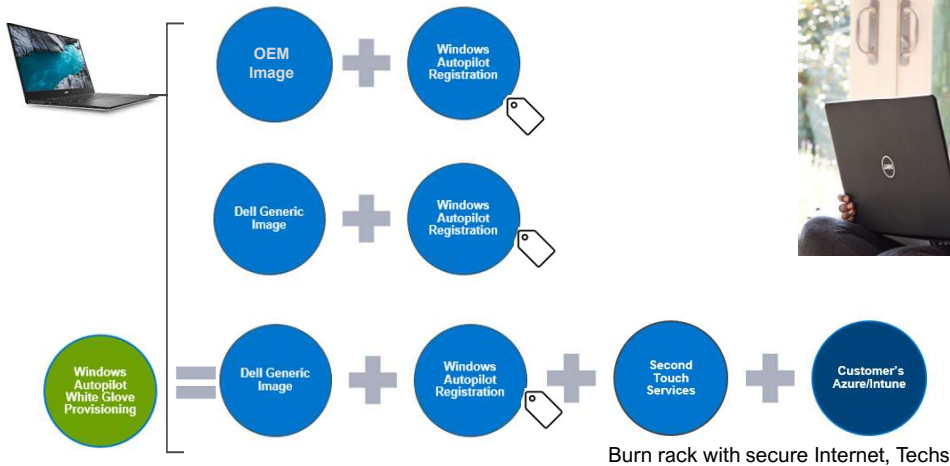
OEM Image

Windows Autopilot Registration

Dell Generic Image

Windows Autopilot Registration

Windows Autopilot White Glove Provisioning

Dell Generic Image

Windows Autopilot Registration

Second Touch Services

Customer's Azure/Intune

Burn rack with secure Internet, Techs